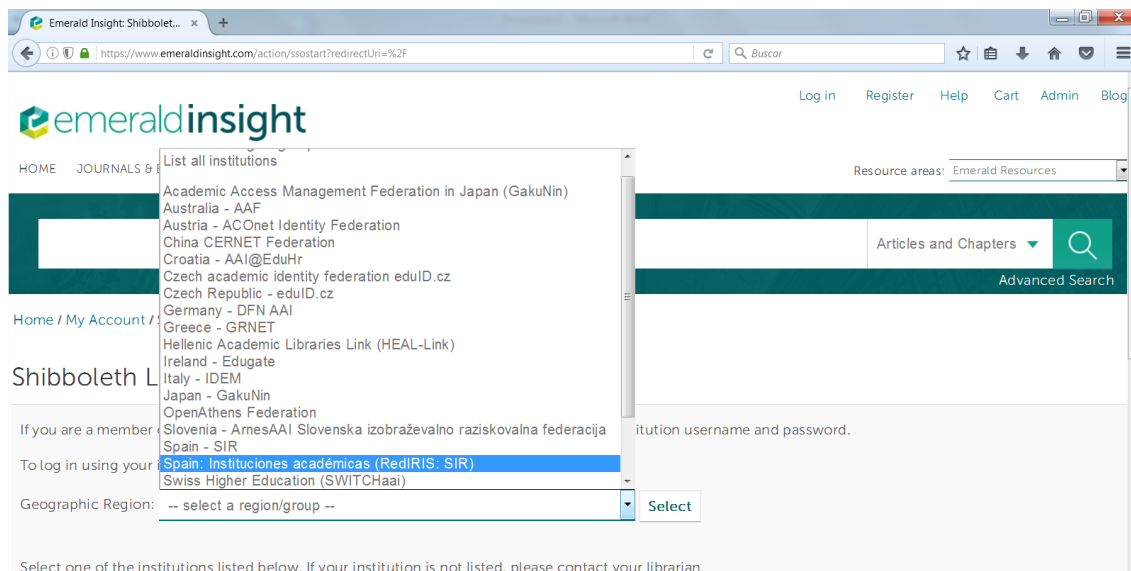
Emerald Insight: Shibbolet... ×
+
https://www.emeraldinsight.com/action/ssostart?redirectUri=%2F
Buscar

emeraldinsight

Log in Register Help Cart Admin Blog

HOME JOURNALS & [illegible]

Resource areas: Emerald Resources

Articles and Chapters
Advanced Search

Home / My Account / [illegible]

Shibboleth L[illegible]

If you are a member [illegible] itution username and password.

To log in using your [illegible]

Geographic Region: -- select a region/group --
Select

List all institutions

Academic Access Management Federation in Japan (GakuNin)
Australia - AAF
Austria - ACOnet Identity Federation
China CERNET Federation
Croatia - AAI@EduHr
Czech academic identity federation eduID.cz
Czech Republic - eduID.cz
Germany - DFN AAI
Greece - GRNET
Hellenic Academic Libraries Link (HEAL-Link)
Ireland - Edugate
Italy - IDEM
Japan - GakuNin
OpenAthens Federation
Slovenia - ArnesAAI Slovenska izobraževalno raziskovalna federacija
Spain - SIR
Spain: Instituciones académicas (RedIRIS: SIR)
Swiss Higher Education (SWITCHaai)

Select one of the institutions listed below. If your institution is not listed, please contact your librarian.